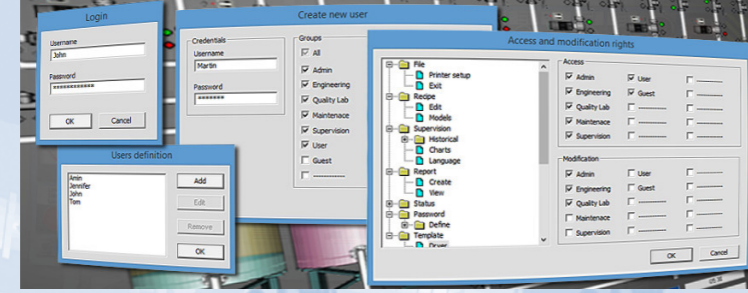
Login

Username
John

Password
************

OK Cancel

Users definition

Amin
Jennifer
John
Tom

Add
Edit
Remove
OK

Create new user

Credentials
Username
Martin

Password
********

Groups
All
Admin
Engineering
Quality Lab
Maintenace
Supervision
User
Guest
-------

Access and modification rights

File
Printer setup
Exit
Recipe
Edit
Models
Supervision
Historical
Charts
Language
Report
Create
View
Status
Password
Define
Template
Driver

Access
Admin
User
-------
Engineering
Guest
-------
Quality Lab
-------
-------
Maintenace
-------
-------
Supervision
-------
-------

Modification
Admin
User
-------
Engineering
Guest
-------
Quality Lab
-------
-------
Maintenace
-------
-------
Supervision
-------
-------

OK Cancel